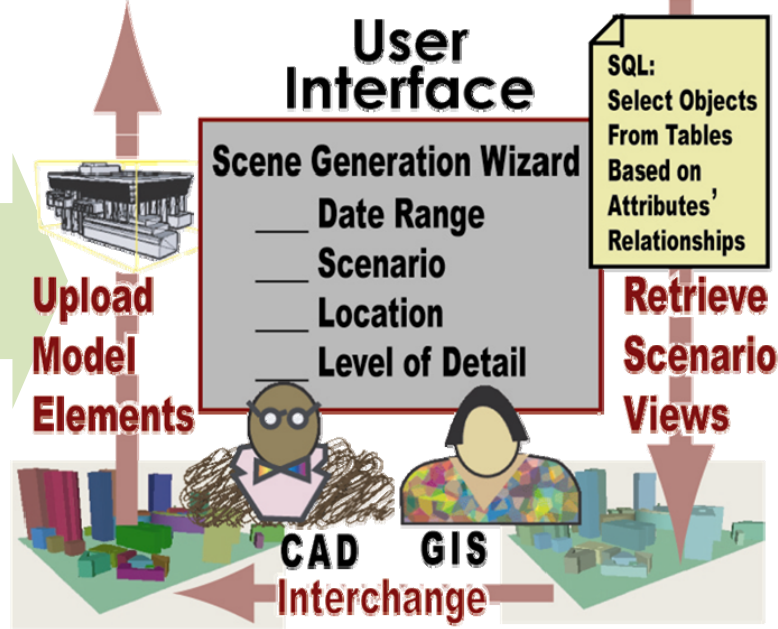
User Interface

Scene Generation Wizard
___ Date Range
___ Scenario
___ Location
___ Level of Detail

SQL:
Select Objects
From Tables
Based on
Attributes'
Relationships

Upload Model Elements

Retrieve Scenario Views

CAD GIS
Interchange